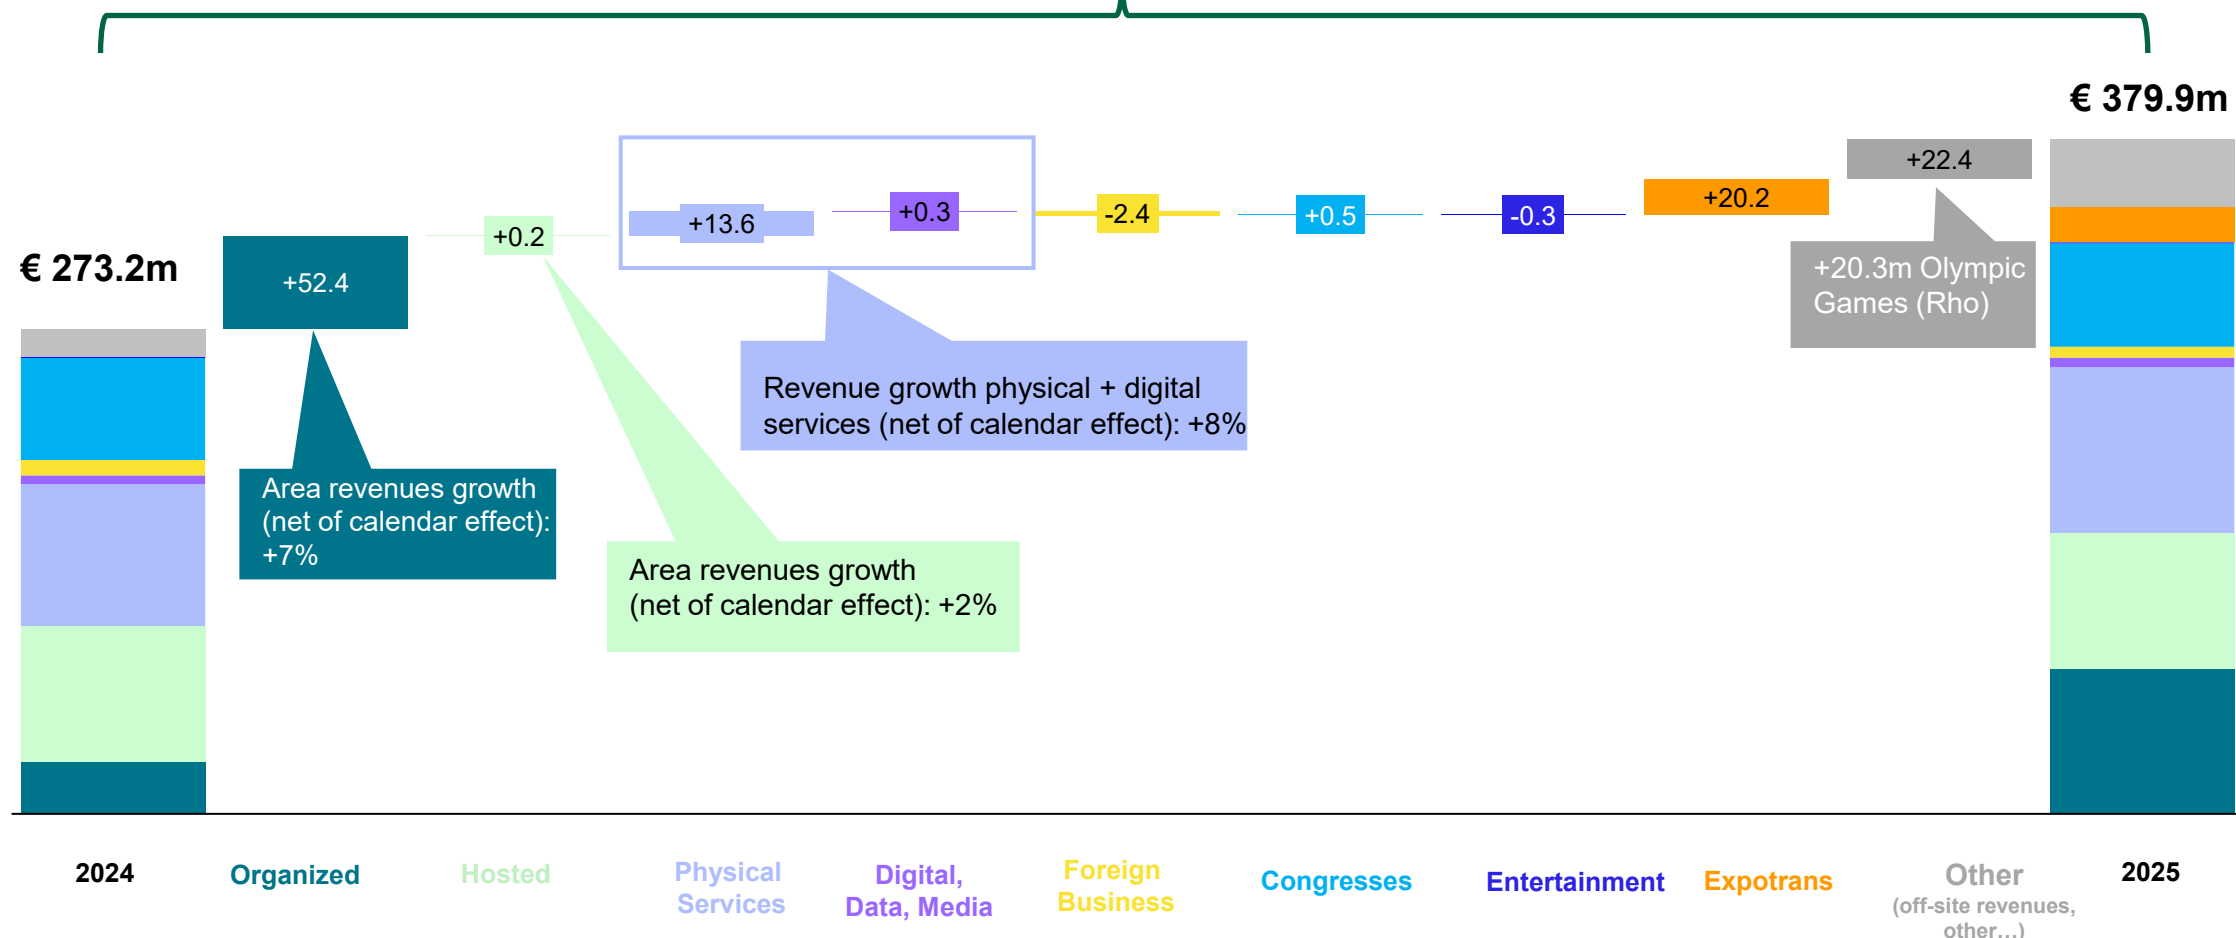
€ 379.9m

€ 273.2m

+52.4

+0.2

+13.6

+0.3

-2.4

+0.5

-0.3

+20.2

+22.4

+20.3m Olympic Games (Rho)

Revenue growth physical + digital services (net of calendar effect): +8%

Area revenues growth (net of calendar effect): +7%

Area revenues growth (net of calendar effect): +2%

2024

Organized

Hosted

Physical Services

Digital, Data, Media

Foreign Business

Congresses

Entertainment

Expotrans

Other (off-site revenues, other…)

2025